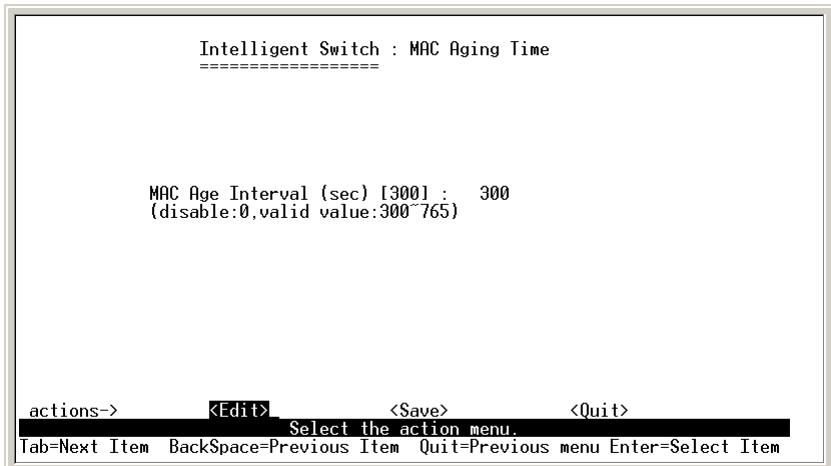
Intelligent Switch : MAC Aging Time
==================

MAC Age Interval (sec) [300] : 300
(disable:0,valid value:300~765)

actions-> <Edit> <Save> <Quit>
Select the action menu.
Tab=Next Item BackSpace=Previous Item Quit=Previous menu Enter=Select Item